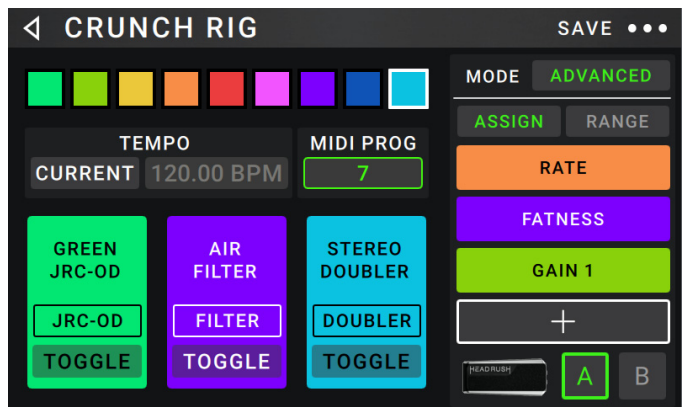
CRUNCH RIG
SAVE •••

TEMPO
CURRENT 120.00 BPM

MIDI PROG
7

GREEN JRC-OD
JRC-OD
TOGGLE

AIR FILTER
FILTER
TOGGLE

STEREO DOUBLER
DOUBLER
TOGGLE

MODE ADVANCED
ASSIGN RANGE
RATE
FATNESS
GAIN 1
+
HEADRUSH
A B